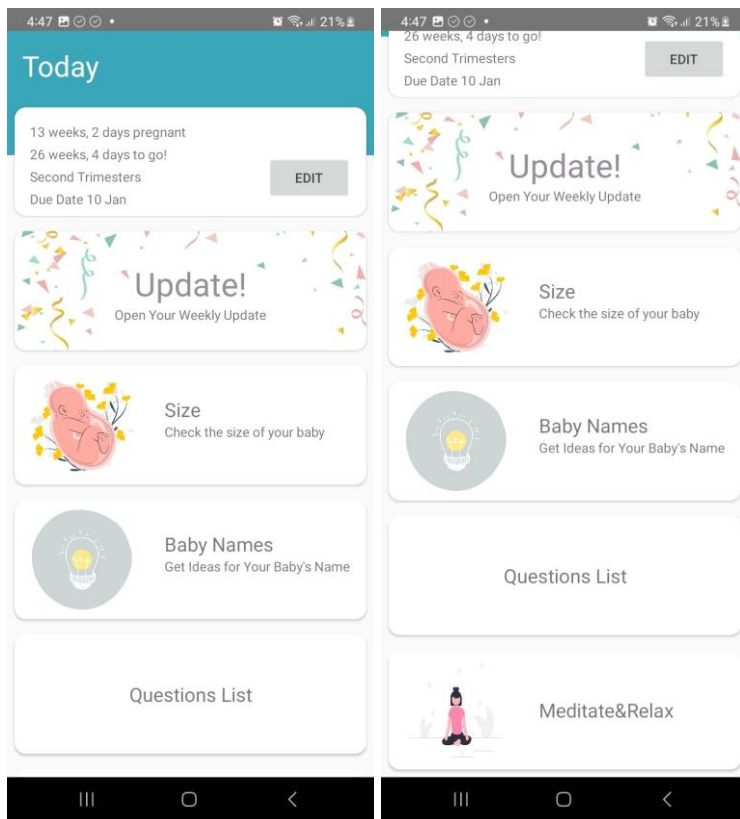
4:47 21%

Today

13 weeks, 2 days pregnant
26 weeks, 4 days to go!
Second Trimesters
Due Date 10 Jan

EDIT

Update!
Open Your Weekly Update

Size
Check the size of your baby

Baby Names
Get Ideas for Your Baby's Name

Questions List

4:47 21%

26 weeks, 4 days to go!
Second Trimesters
Due Date 10 Jan

EDIT

Update!
Open Your Weekly Update

Size
Check the size of your baby

Baby Names
Get Ideas for Your Baby's Name

Questions List

Meditate&Relax